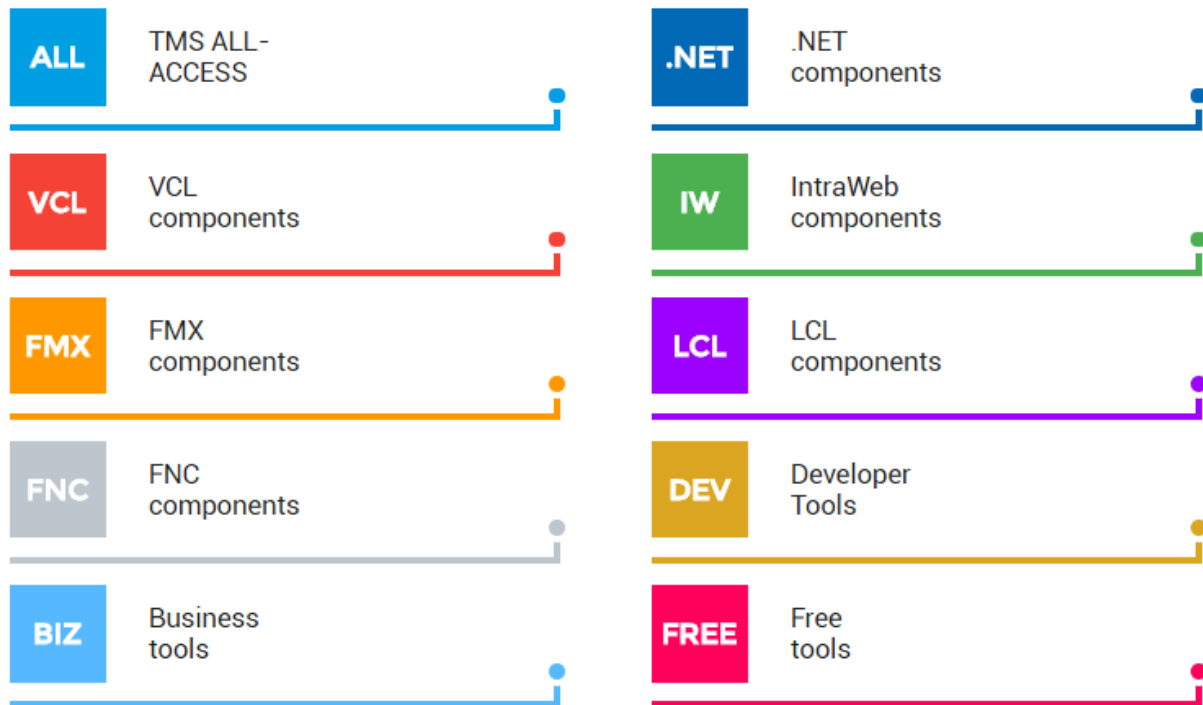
ALL
TMS ALL-ACCESS

VCL
VCL components

FMX
FMX components

FNC
FNC components

BIZ
Business tools

.NET
.NET components

IW
IntraWeb components

LCL
LCL components

DEV
Developer Tools

FREE
Free tools